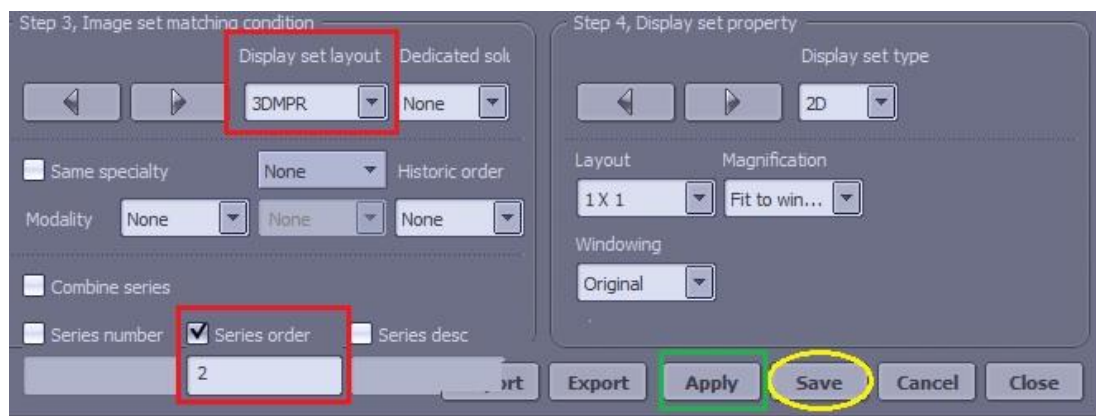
Step 3, Image set matching condition

Display set layout

Dedicated solı

3DMPR

None

Same specialty

None

Historic order

Modality

None

None

None

Combine series

Series number

Series order

Series desc

2

Step 4, Display set property

Display set type

2D

Layout

Magnification

1 X 1

Fit to win...

Windowing

Original

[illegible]ort

Export

Apply

Save

Cancel

Close